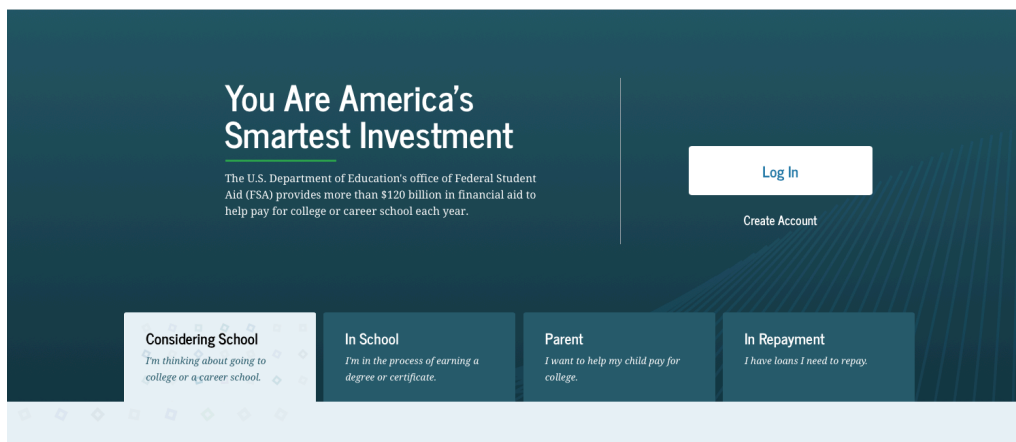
You Are America's Smartest Investment

The U.S. Department of Education's office of Federal Student Aid (FSA) provides more than $120 billion in financial aid to help pay for college or career school each year.

Log In

Create Account

Considering School
I'm thinking about going to college or a career school.

In School
I'm in the process of earning a degree or certificate.

Parent
I want to help my child pay for college.

In Repayment
I have loans I need to repay.